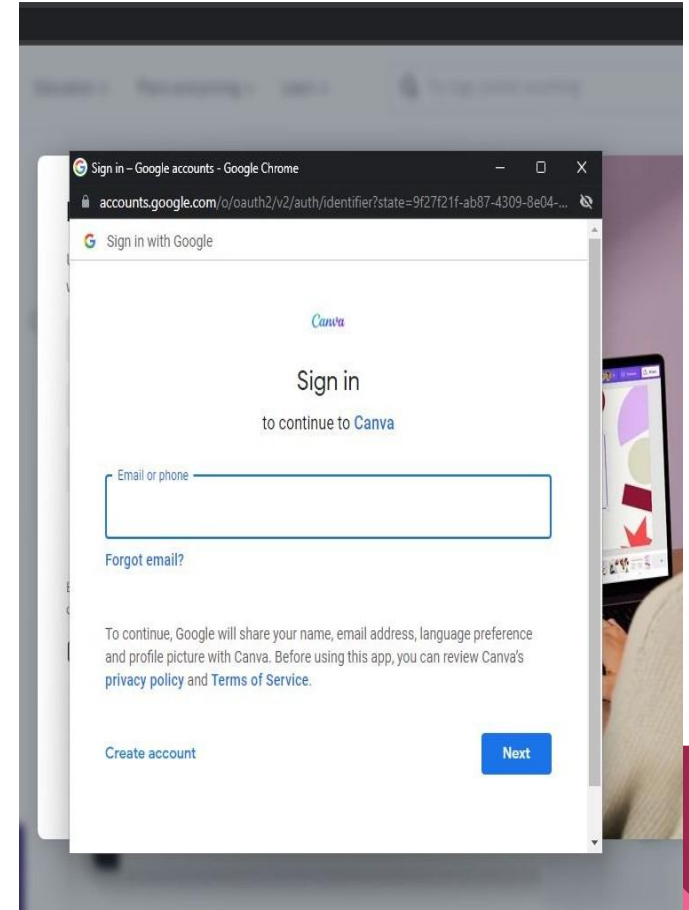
Sign in – Google accounts - Google Chrome

accounts.google.com/o/oauth2/v2/auth/identifier?state=9f27f21f-ab87-4309-8e04-...

Sign in with Google

Canva

Sign in

to continue to Canva

Email or phone

Forgot email?

To continue, Google will share your name, email address, language preference and profile picture with Canva. Before using this app, you can review Canva's privacy policy and Terms of Service.

Create account

Next